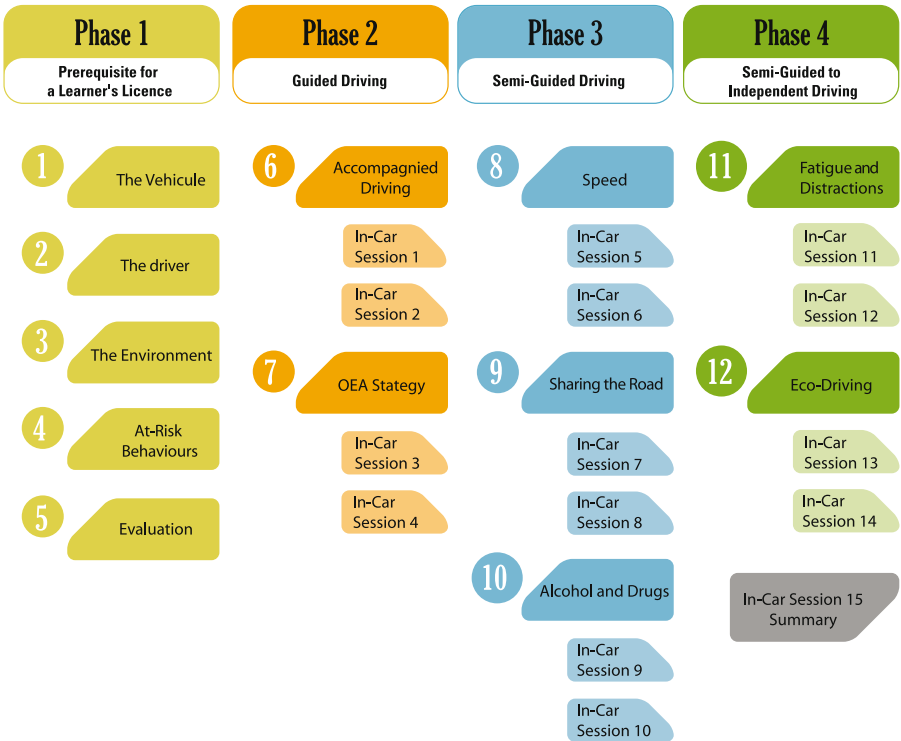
Phase 1
Prerequisite for a Learner's Licence

1 The Vehicule

2 The driver

3 The Environment

4 At-Risk Behaviours

5 Evaluation

Phase 2
Guided Driving

6 Accompagnied Driving

In-Car Session 1

In-Car Session 2

7 OEA Stategy

In-Car Session 3

In-Car Session 4

Phase 3
Semi-Guided Driving

8 Speed

In-Car Session 5

In-Car Session 6

9 Sharing the Road

In-Car Session 7

In-Car Session 8

10 Alcohol and Drugs

In-Car Session 9

In-Car Session 10

Phase 4
Semi-Guided to Independent Driving

11 Fatigue and Distractions

In-Car Session 11

In-Car Session 12

12 Eco-Driving

In-Car Session 13

In-Car Session 14

In-Car Session 15 Summary